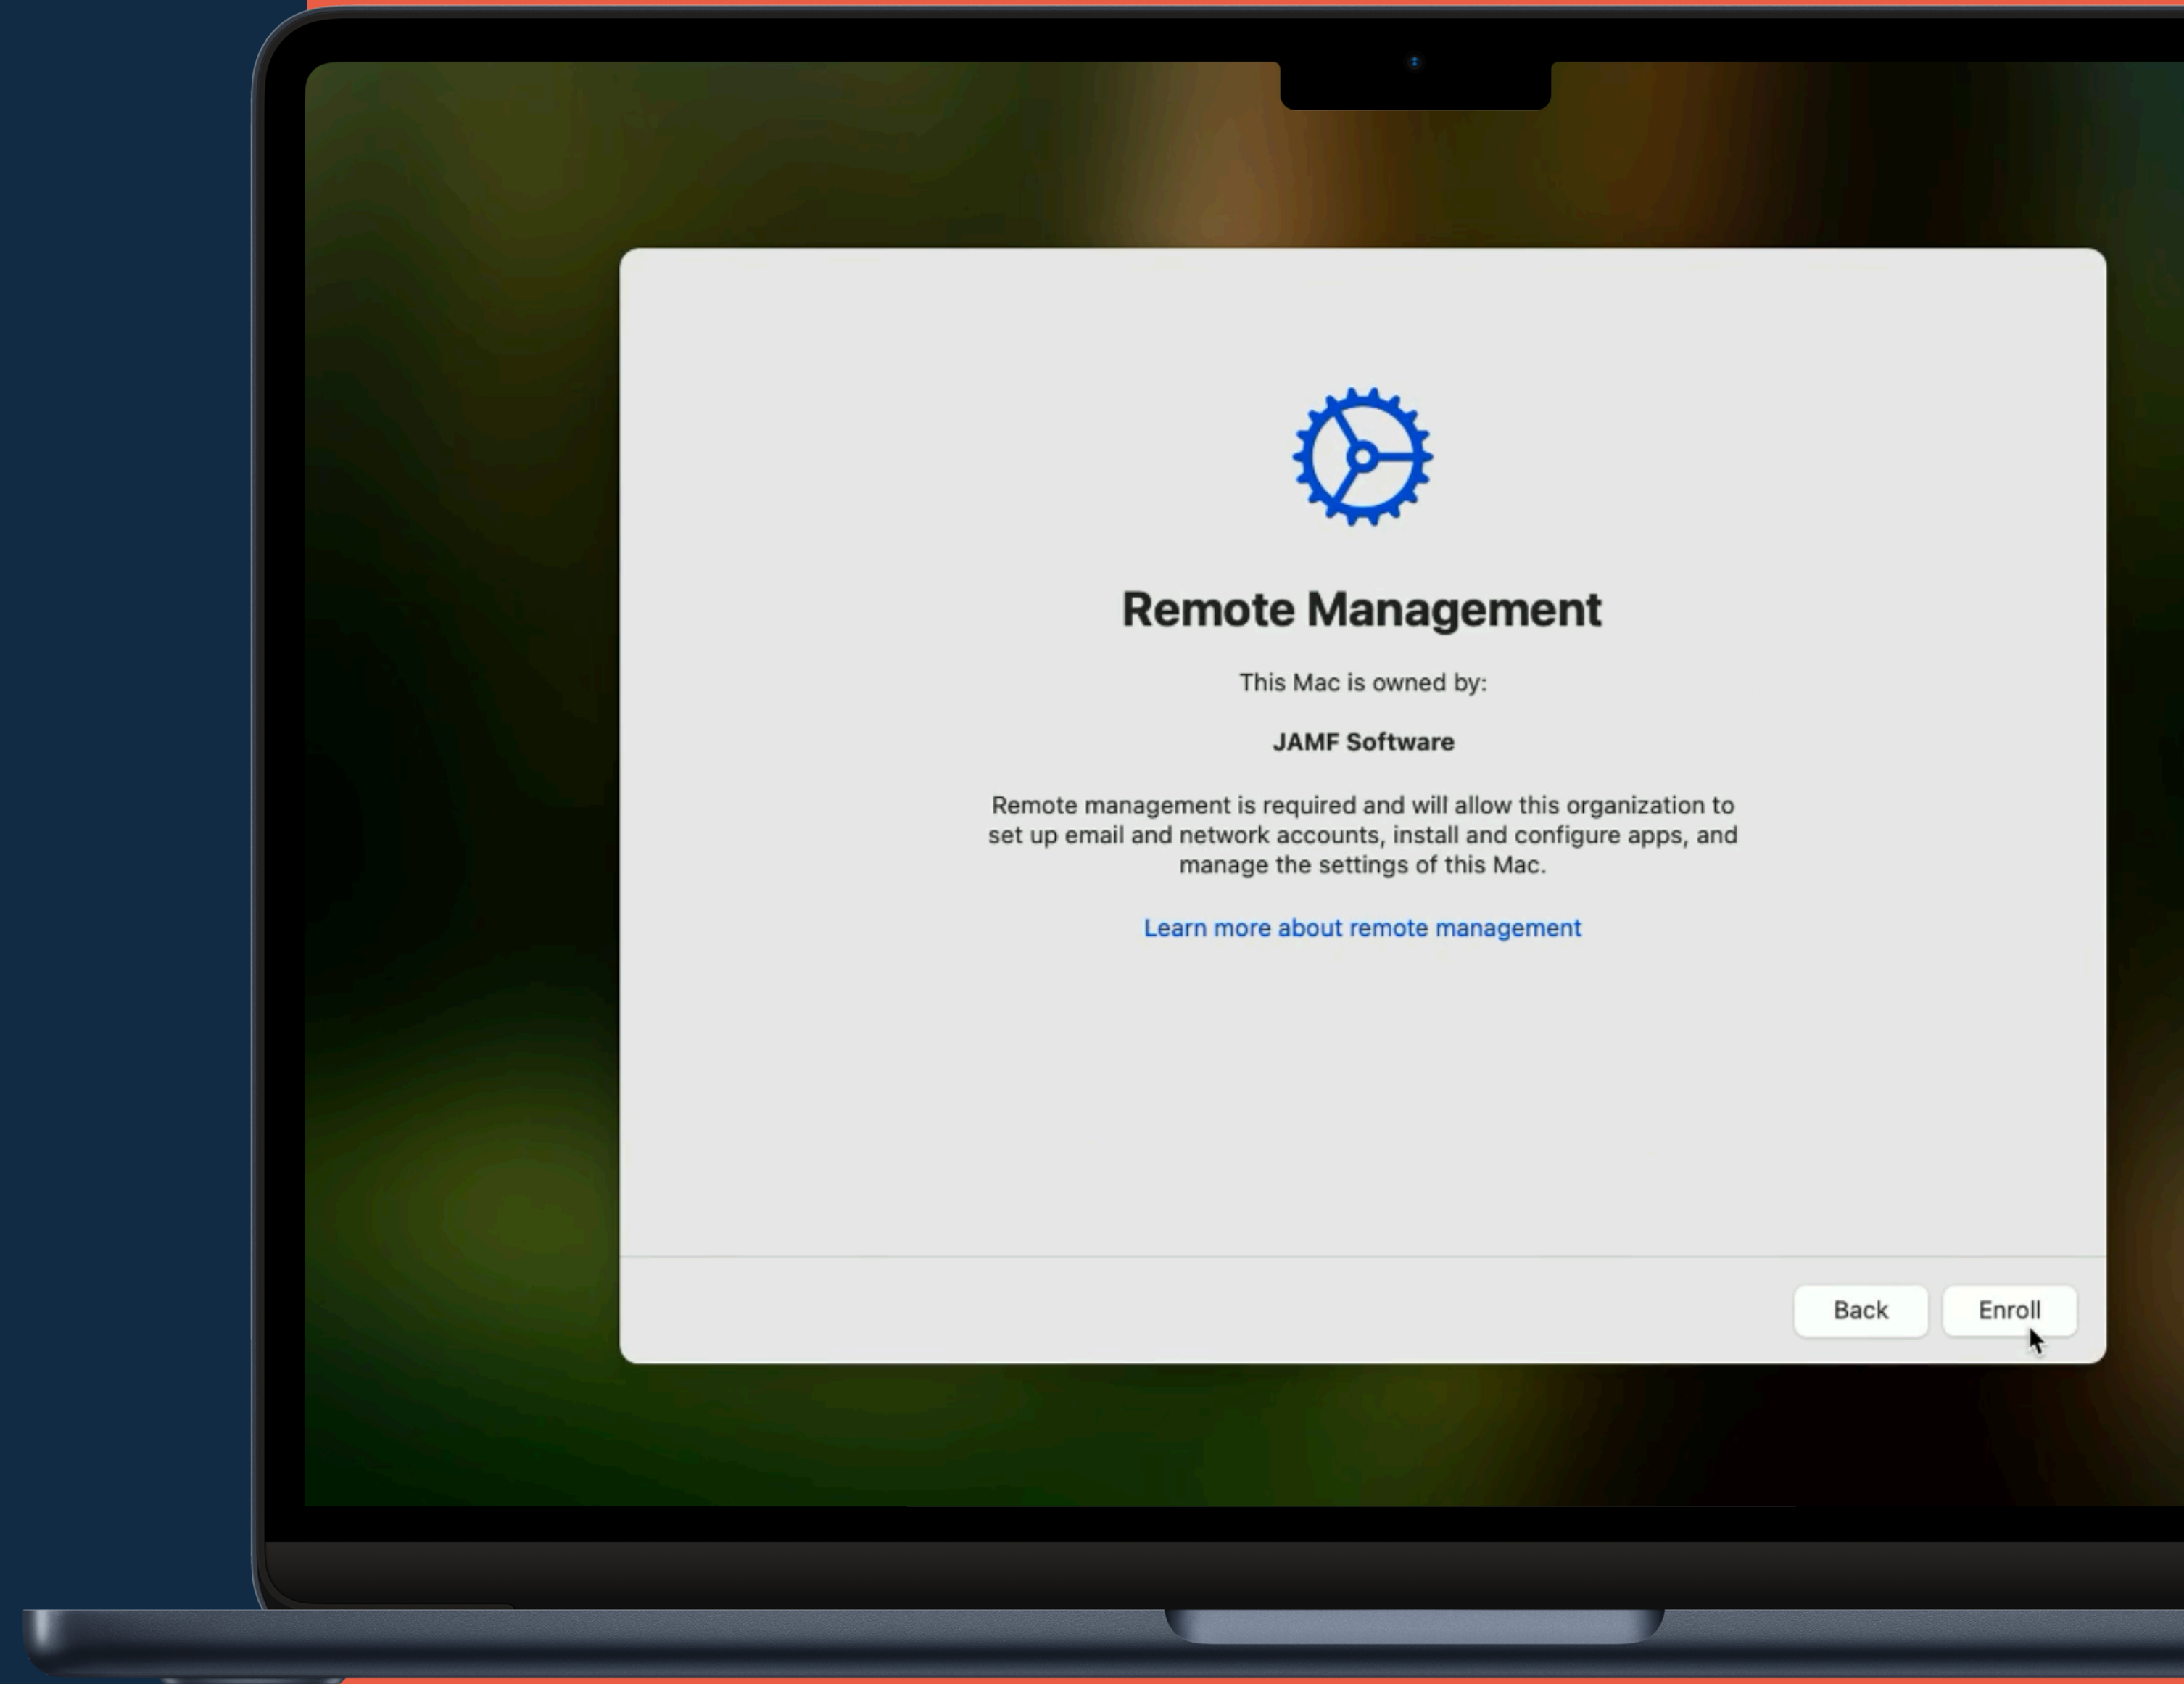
Remote Management

This Mac is owned by:

JAMF Software

Remote management is required and will allow this organization to set up email and network accounts, install and configure apps, and manage the settings of this Mac.

Learn more about remote management

Back Enroll